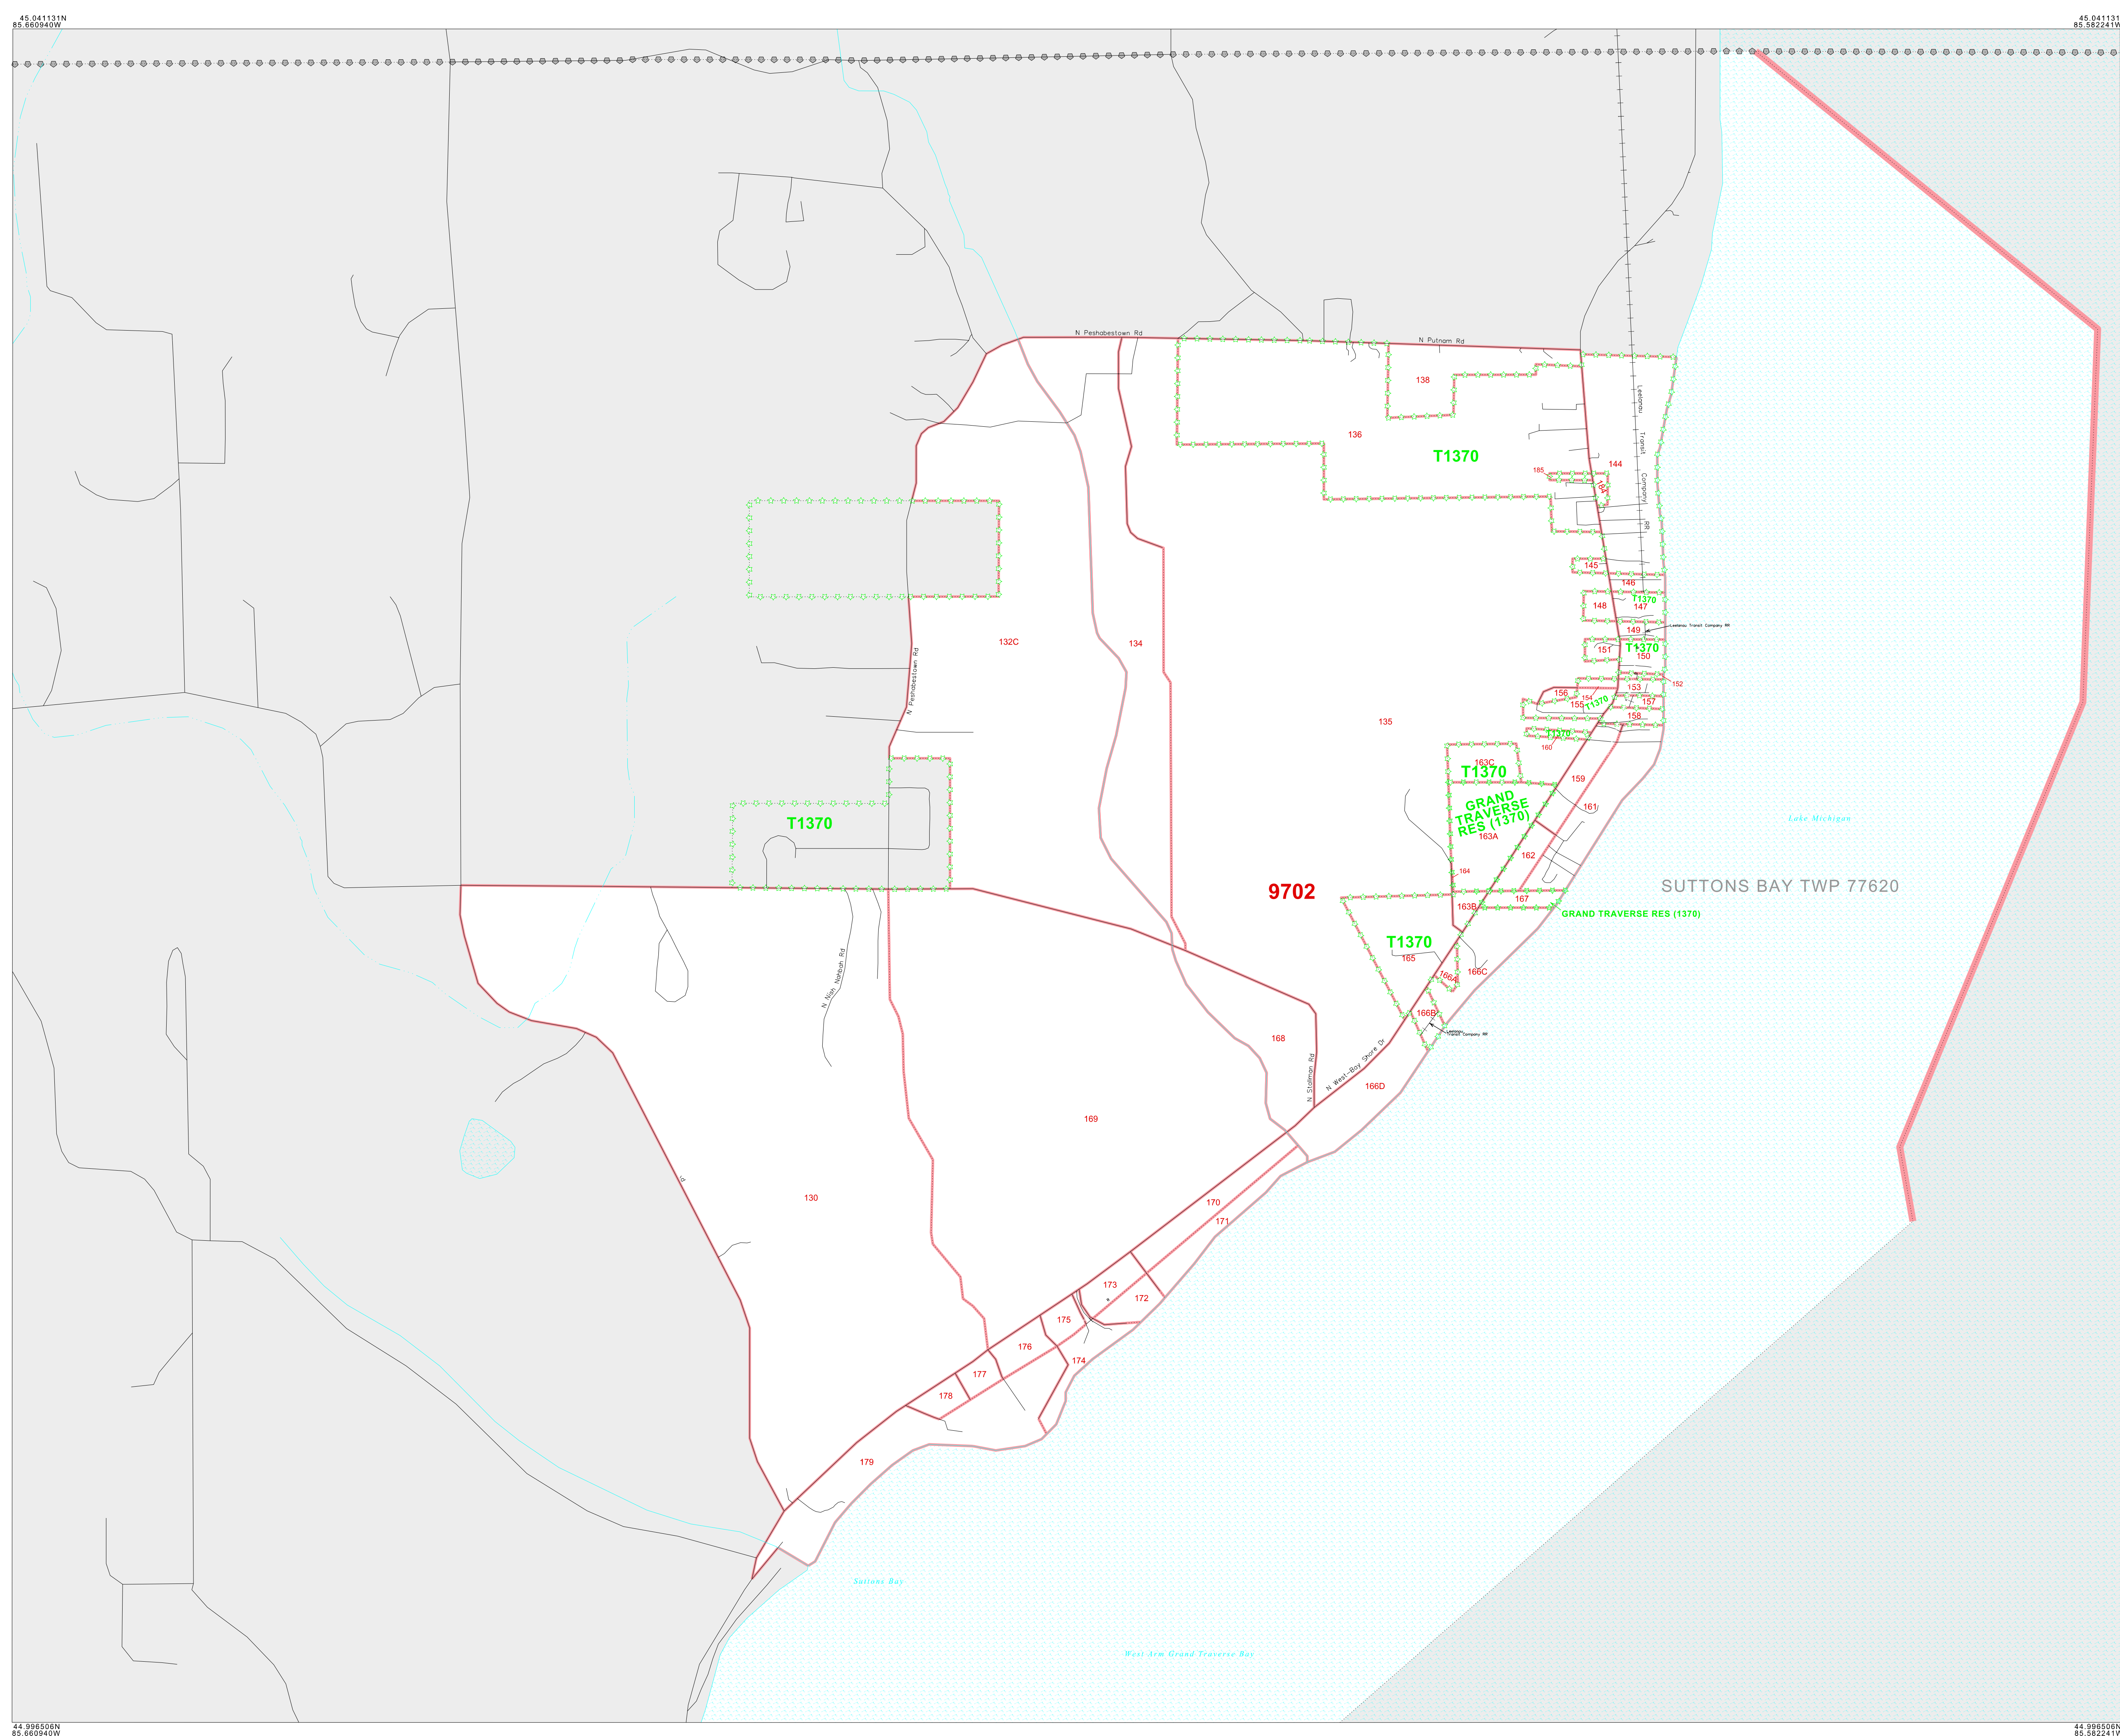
45.041131N
85.660940W

45.041131N
85.582241W

N Peshabestown Rd

N Putnam Rd

Leelanau Transit Company RR

138

136

T1370

185

144

184

145

146

148

T1370

147

149

Leelanau Transit Company RR

151

T1370

150

153

152

156

154

155

T1370

157

158

T1370

160

163C

T1370

159

GRAND TRAVERSE RES (1370)

163A

161

162

164

163B

167

GRAND TRAVERSE RES (1370)

T1370

165

166A

166C

166B

Leelanau Transit Company RR

132C

134

135

N Peshabestown Rd

T1370

9702

Lake Michigan

SUTTONS BAY TWP 77620

N Nah Nahtoh Rd

168

N Stallman Rd

N West-Bay Shore Dr

166D

169

130

170

171

173

172

175

176

174

177

178

179

Suttons Bay

West Arm Grand Traverse Bay

44.996506N
85.660940W

44.996506N
85.582241W